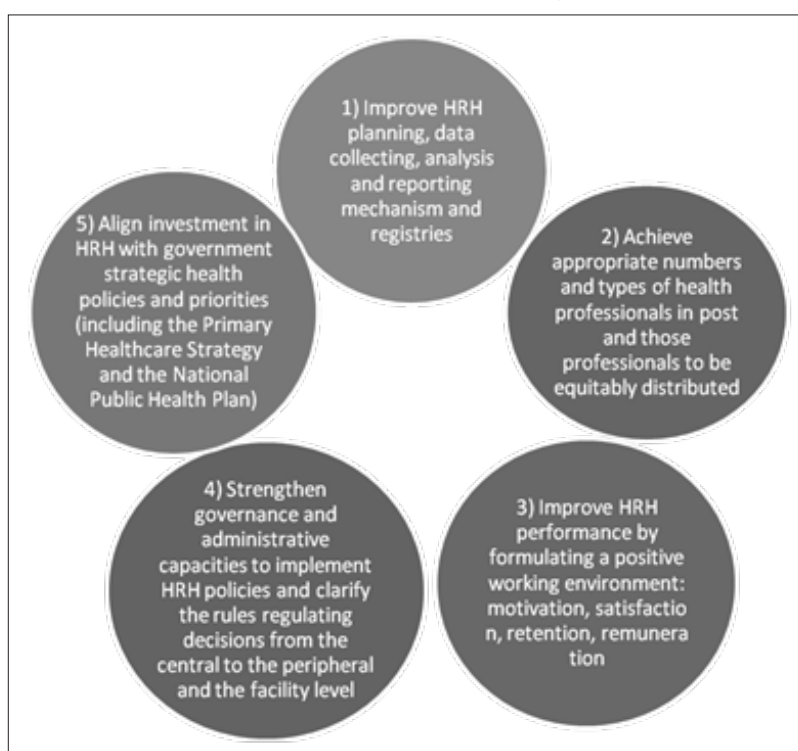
1) Improve HRH planning, data collecting, analysis and reporting mechanism and registries

2) Achieve appropriate numbers and types of health professionals in post and those professionals to be equitably distributed

3) Improve HRH performance by formulating a positive working environment: motivation, satisfactio n, retention, remunera tion

4) Strengthen governance and administrative capacities to implement HRH policies and clarify the rules regulating decisions from the central to the peripheral and the facility level

5) Align investment in HRH with government strategic health policies and priorities (including the Primary Healthcare Strategy and the National Public Health Plan)